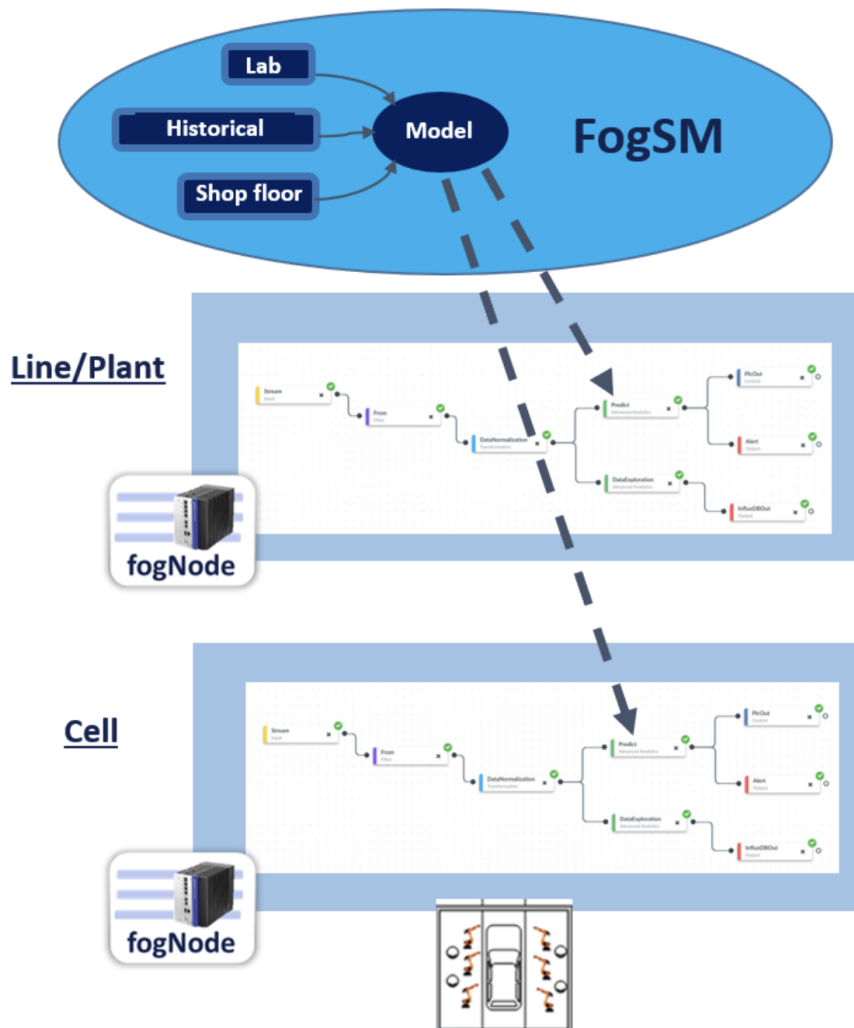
Lab

Historical

Shop floor

Model

FogSM

Line/Plant

Stream
Input

From
Filter

DataNormalization
Transformation

Predict
Advanced Analytics

DataExploration
Advanced Analytics

PlcOut
Control

Alert
Output

InfluxDBOut
Output

fogNode

Cell

Stream
Input

From
Filter

DataNormalization
Transformation

Predict
Advanced Analytics

DataExploration
Advanced Analytics

PlcOut
Control

Alert
Output

InfluxDBOut
Output

fogNode